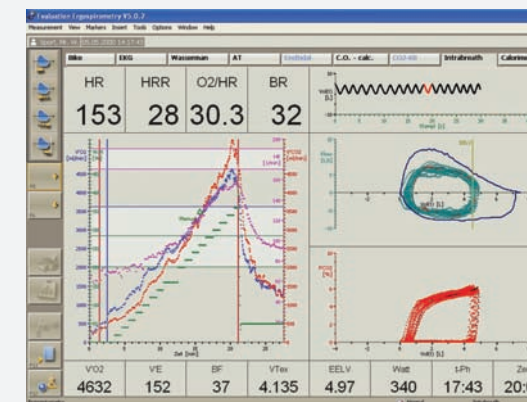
Evaluation Ergospirometry V5.0.2

Measurement View Markers Insert Tools Options Window Help

Bike | EKG | Wasserman | AT | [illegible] | C.O. - calc. | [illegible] | Intrabreath | Calorime

| HR | HRR | O2/HR | BR |
|---|---|---|---|
| 153 | 28 | 30.3 | 32 |

Zeit [min]

| VO2 | VE | BF | VTex | EELV | Watt | t-Ph | Ze |
|---|---|---|---|---|---|---|---|
| 4632 | 152 | 37 | 4.135 | 4.97 | 340 | 17:43 | 20: |